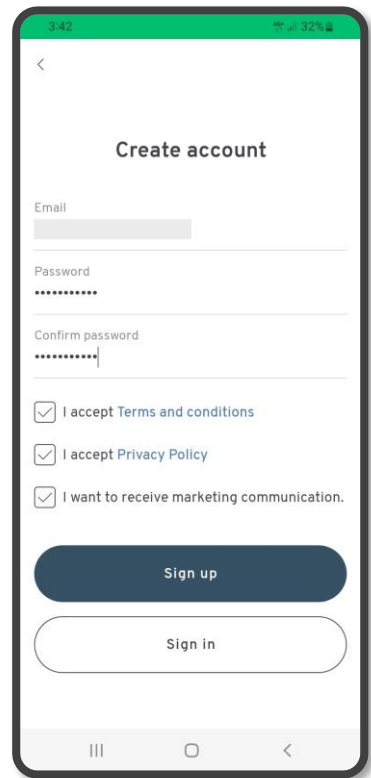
3:42

32%

<

Create account

Email

Password
•••••••••••

Confirm password
•••••••••••

I accept Terms and conditions

I accept Privacy Policy

I want to receive marketing communication.

Sign up

Sign in

III ○ <